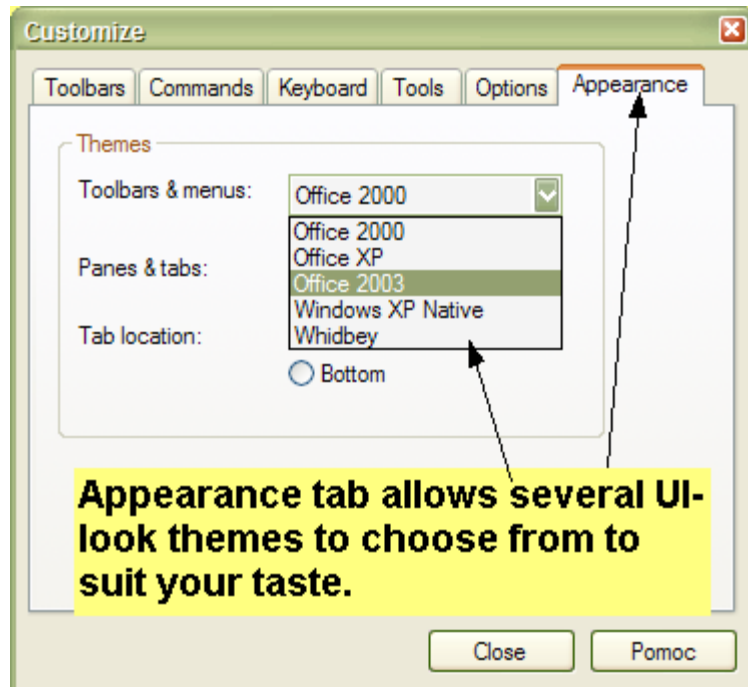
Customize

Toolbars | Commands | Keyboard | Tools | Options | Appearance

Themes

Toolbars & menus: Office 2000

Office 2000
Office XP
Office 2003
Windows XP Native
Whidbey

Panes & tabs:

Tab location:

Bottom

Appearance tab allows several UI-look themes to choose from to suit your taste.

Close Pomoc